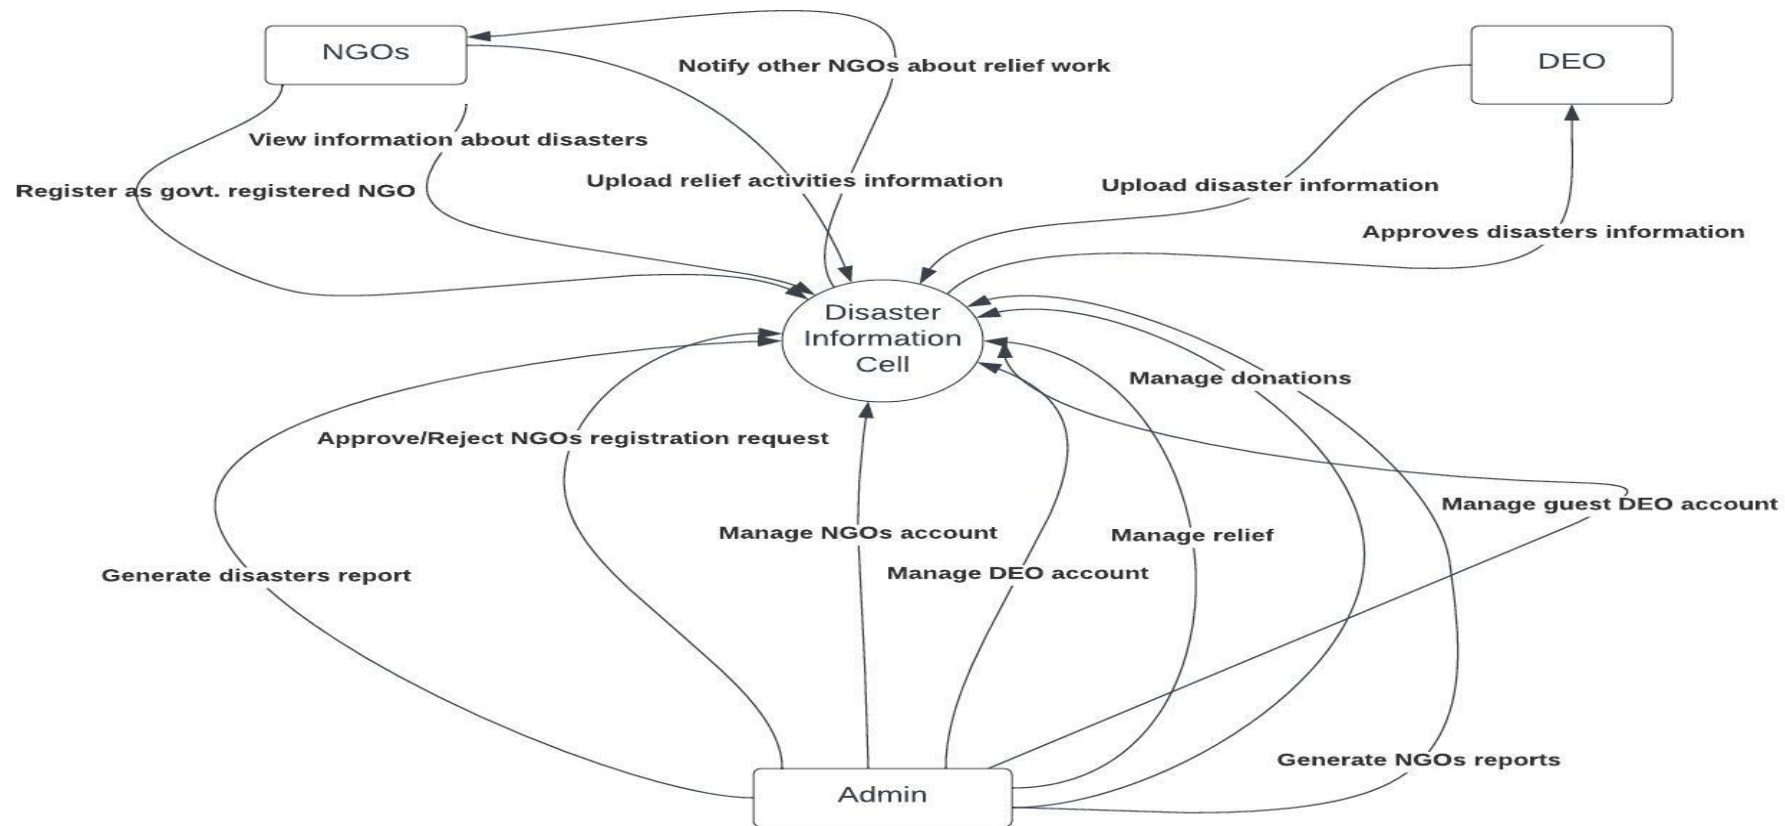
NGOs

Notify other NGOs about relief work

DEO

View information about disasters

Register as govt. registered NGO

Upload relief activities information

Upload disaster information

Approves disasters information

Disaster Information Cell

Manage donations

Approve/Reject NGOs registration request

Manage guest DEO account

Manage NGOs account

Manage relief

Generate disasters report

Manage DEO account

Generate NGOs reports

Admin